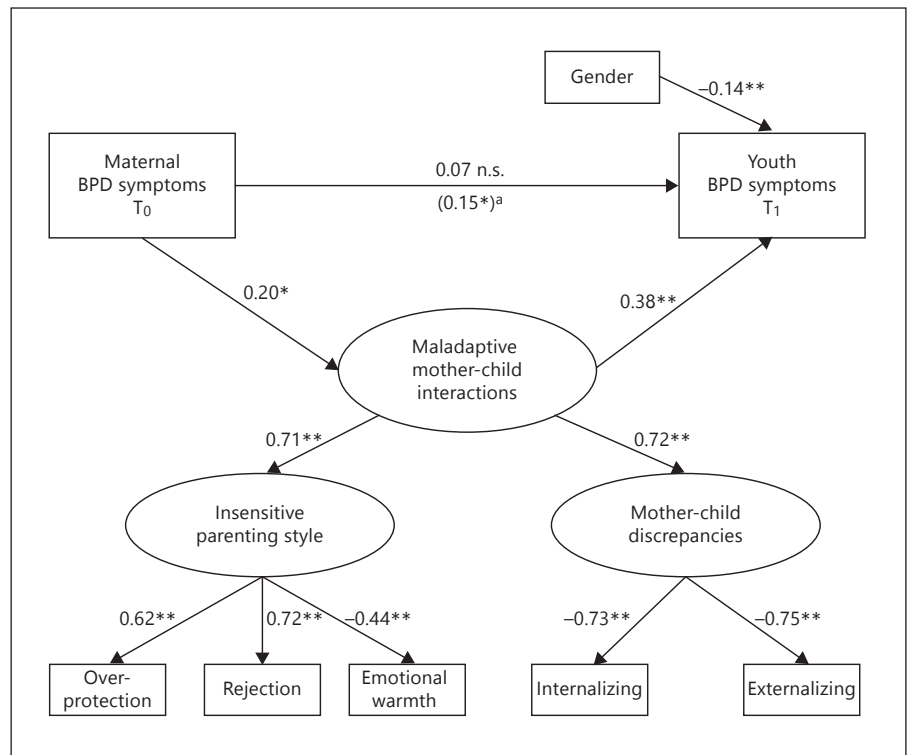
Gender

–0.14**

Maternal BPD symptoms $T_0$

0.07 n.s.

(0.15*)$^a$

Youth BPD symptoms $T_1$

0.20*

0.38**

Maladaptive mother-child interactions

0.71**

0.72**

Insensitive parenting style

Mother-child discrepancies

0.62**

0.72**

–0.44**

–0.73**

–0.75**

Overprotection

Rejection

Emotional warmth

Internalizing

Externalizing